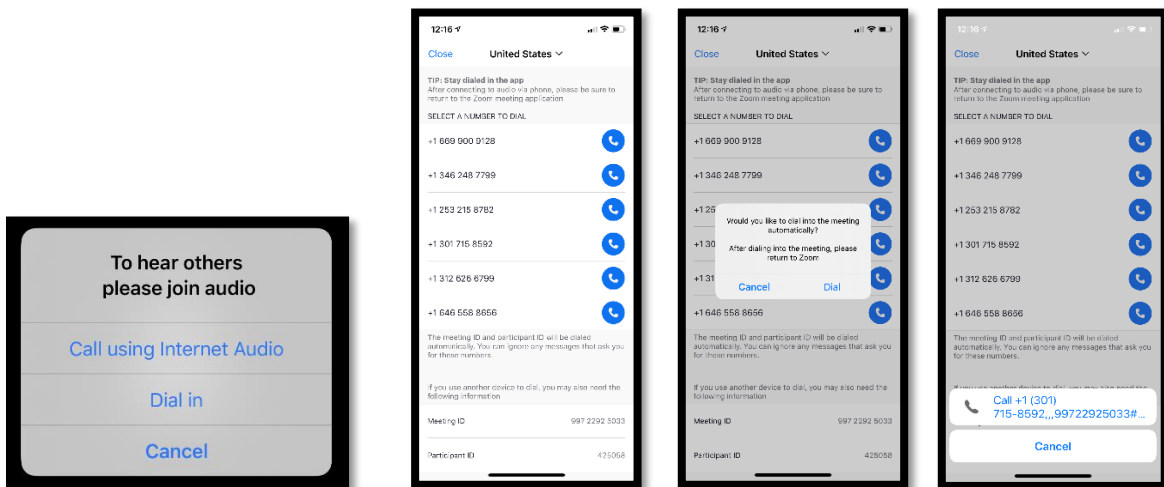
To hear others please join audio

Call using Internet Audio

Dial in

Cancel

12:16

Close United States

TIP: Stay dialed in the app
After connecting to audio via phone, please be sure to return to the Zoom meeting application

SELECT A NUMBER TO DIAL

+1 669 900 9128

+1 346 248 7799

+1 253 215 8782

+1 301 715 8592

+1 312 626 6799

+1 646 558 8656

The meeting ID and participant ID will be dialed automatically. You can ignore any messages that ask you for these numbers.

If you use another device to dial, you may also need the following information

Meeting ID 997 2292 5033

Participant ID 425068

12:16

Close United States

TIP: Stay dialed in the app
After connecting to audio via phone, please be sure to return to the Zoom meeting application

SELECT A NUMBER TO DIAL

+1 669 900 9128

+1 346 248 7799

Would you like to dial into the meeting automatically?

After dialing into the meeting, please return to Zoom

Cancel Dial

+1 646 558 8656

The meeting ID and participant ID will be dialed automatically. You can ignore any messages that ask you for these numbers.

If you use another device to dial, you may also need the following information

Meeting ID 997 2292 5033

Participant ID 425068

12:16

Close United States

TIP: Stay dialed in the app
After connecting to audio via phone, please be sure to return to the Zoom meeting application

SELECT A NUMBER TO DIAL

+1 669 900 9128

+1 346 248 7799

+1 253 215 8782

+1 301 715 8592

+1 312 626 6799

+1 646 558 8656

The meeting ID and participant ID will be dialed automatically. You can ignore any messages that ask you for these numbers.

Call +1 (301) 715-8592,,,99722925033#...

Cancel